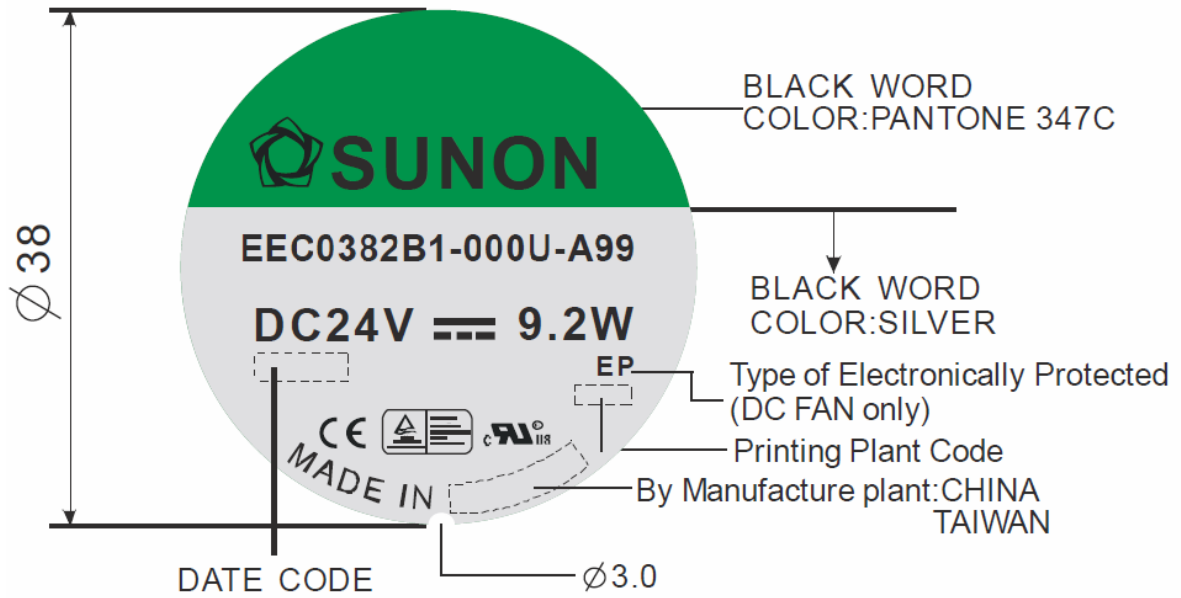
$\phi 38$

SUNON

EEC0382B1-000U-A99

DC24V ⎓ 9.2W

EP

CE

c UL us

MADE IN

BLACK WORD
COLOR:PANTONE 347C

BLACK WORD
COLOR:SILVER

Type of Electronically Protected
(DC FAN only)

Printing Plant Code

By Manufacture plant:CHINA
TAIWAN

DATE CODE

$\phi 3.0$